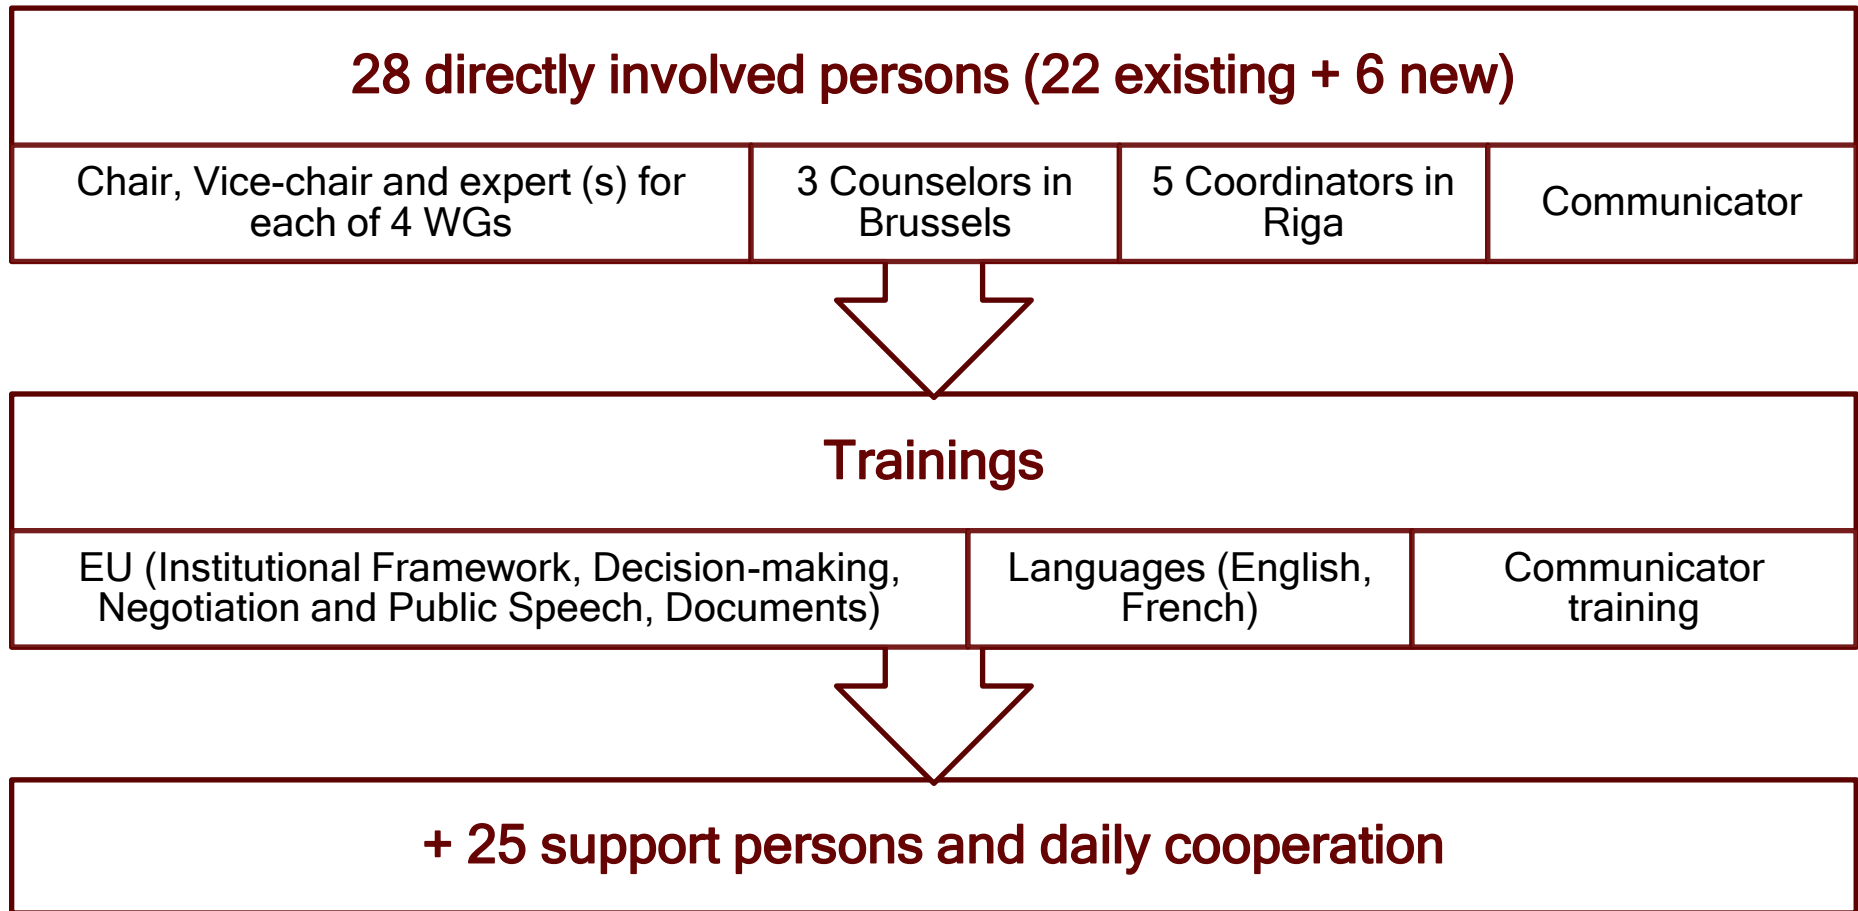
28 directly involved persons (22 existing + 6 new)

| Chair, Vice-chair and expert (s) for each of 4 WGs | 3 Counselors in Brussels | 5 Coordinators in Riga | Communicator |
|---|---|---|---|

Trainings

| EU (Institutional Framework, Decision-making, Negotiation and Public Speech, Documents) | Languages (English, French) | Communicator training |
|---|---|---|

+ 25 support persons and daily cooperation